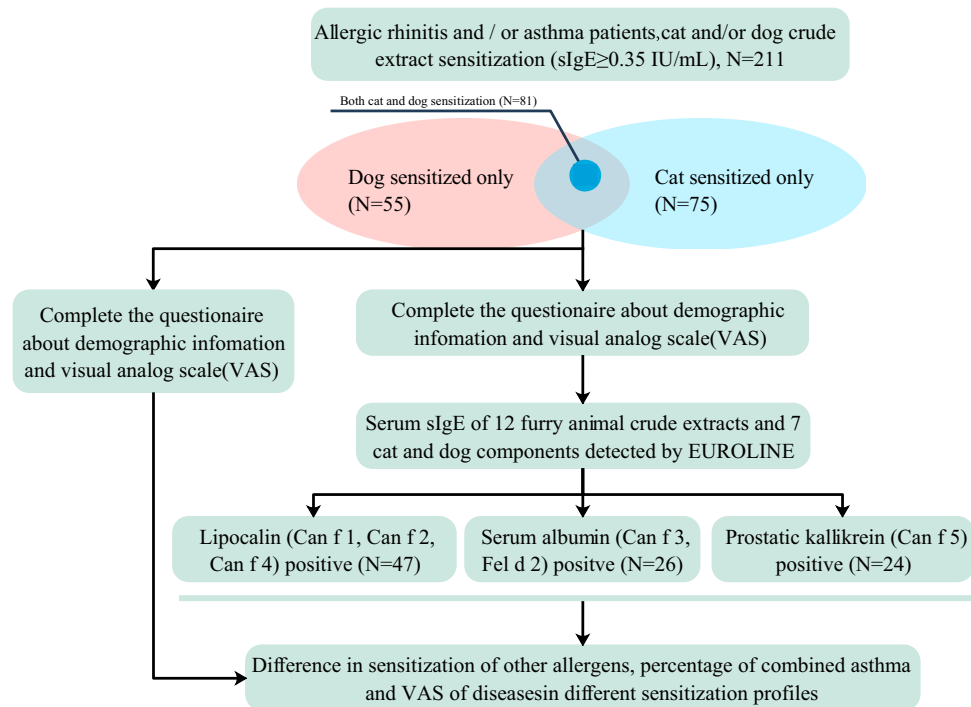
Allergic rhinitis and / or asthma patients,cat and/or dog crude extract sensitization (sIgE≥0.35 IU/mL), N=211

Both cat and dog sensitization (N=81)

Dog sensitized only (N=55)

Cat sensitized only (N=75)

Complete the questionaire about demographic infomation and visual analog scale(VAS)

Complete the questionaire about demographic infomation and visual analog scale(VAS)

Serum sIgE of 12 furry animal crude extracts and 7 cat and dog components detected by EUROLINE

Lipocalin (Can f 1, Can f 2, Can f 4) positive (N=47)

Serum albumin (Can f 3, Fel d 2) positve (N=26)

Prostatic kallikrein (Can f 5) positive (N=24)

Difference in sensitization of other allergens, percentage of combined asthma and VAS of diseasesin different sensitization profiles